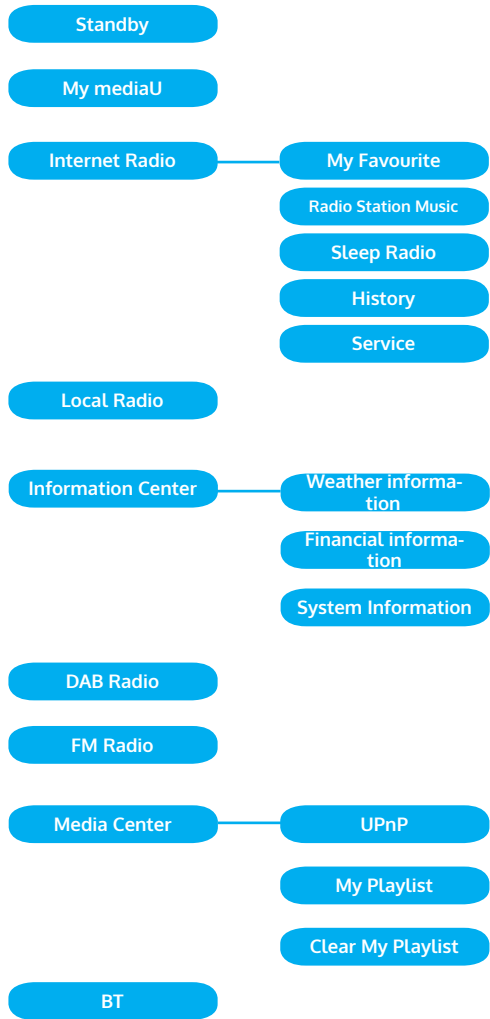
Standby

My mediaU

Internet Radio

My Favourite

Radio Station Music

Sleep Radio

History

Service

Local Radio

Information Center

Weather information

Financial information

System Information

DAB Radio

FM Radio

Media Center

UPnP

My Playlist

Clear My Playlist

BT